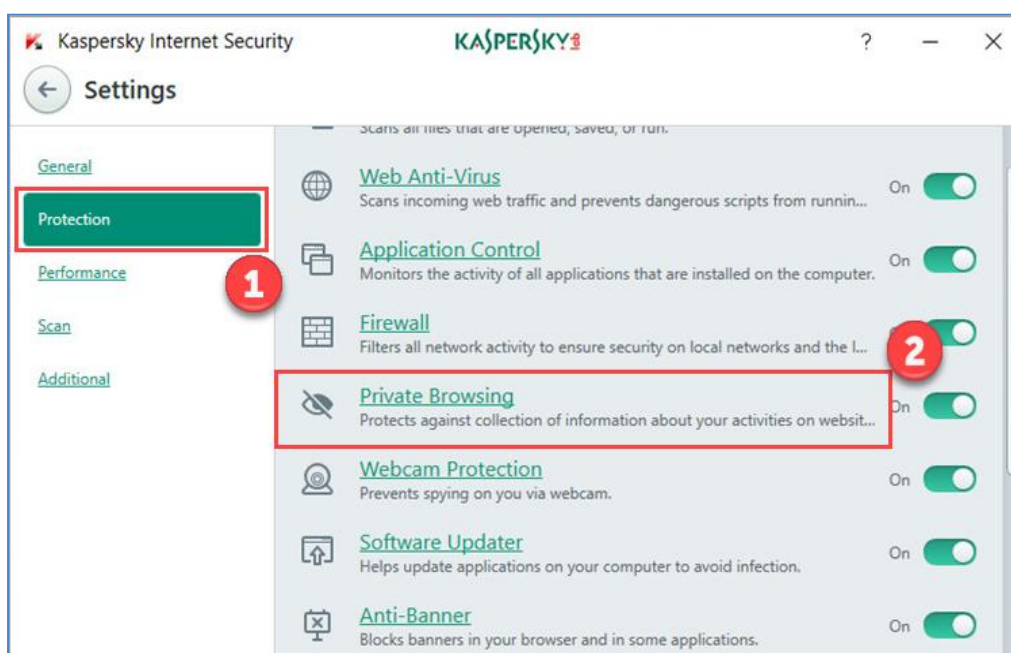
Kaspersky Internet Security
KASPERSKY
?
—
X
Settings

General
Protection
Performance
Scan
Additional

1

Scans all files that are opened, saved, or run.

Web Anti-Virus
Scans incoming web traffic and prevents dangerous scripts from runnin...
On

Application Control
Monitors the activity of all applications that are installed on the computer.
On

Firewall
Filters all network activity to ensure security on local networks and the I...

2

Private Browsing
Protects against collection of information about your activities on websit...
On

Webcam Protection
Prevents spying on you via webcam.
On

Software Updater
Helps update applications on your computer to avoid infection.
On

Anti-Banner
Blocks banners in your browser and in some applications.
On